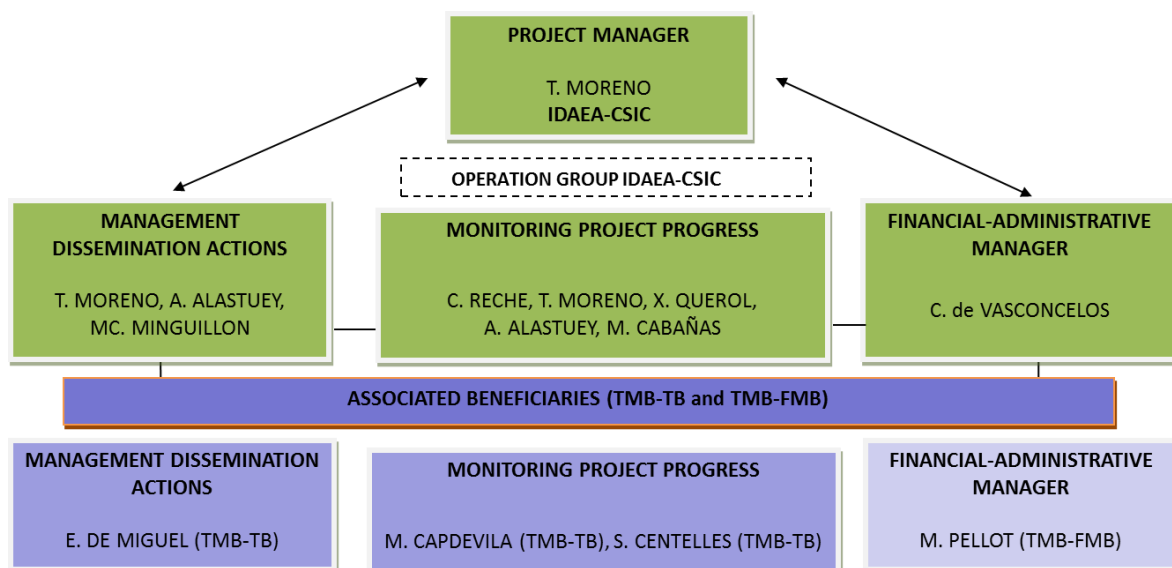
PROJECT MANAGER

T. MORENO
IDAEA-CSIC

OPERATION GROUP IDAEA-CSIC

MANAGEMENT DISSEMINATION ACTIONS

T. MORENO, A. ALASTUEY, MC. MINGUILLON

MONITORING PROJECT PROGRESS

C. RECHE, T. MORENO, X. QUEROL, A. ALASTUEY, M. CABAÑAS

FINANCIAL-ADMINISTRATIVE MANAGER

C. de VASCONCELOS

ASSOCIATED BENEFICIARIES (TMB-TB and TMB-FMB)

MANAGEMENT DISSEMINATION ACTIONS

E. DE MIGUEL (TMB-TB)

MONITORING PROJECT PROGRESS

M. CAPDEVILA (TMB-TB), S. CENTELLES (TMB-TB)

FINANCIAL-ADMINISTRATIVE MANAGER

M. PELLOT (TMB-FMB)